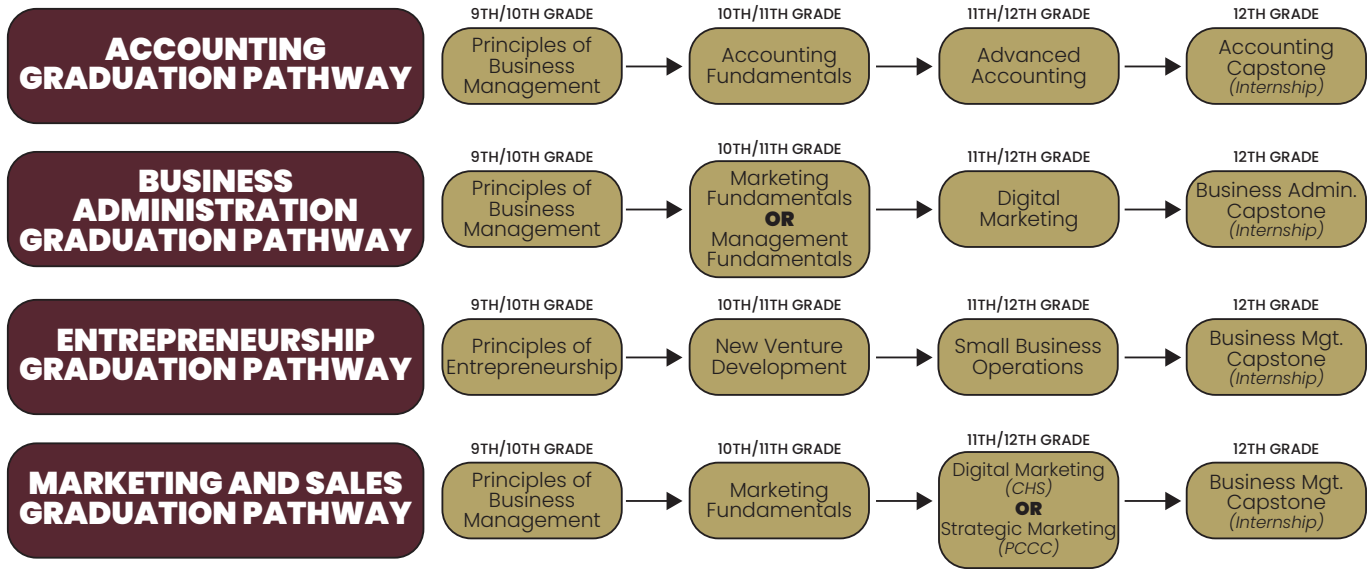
ACCOUNTING GRADUATION PATHWAY

9TH/10TH GRADE
Principles of Business Management

10TH/11TH GRADE
Accounting Fundamentals

11TH/12TH GRADE
Advanced Accounting

12TH GRADE
Accounting Capstone (Internship)

BUSINESS ADMINISTRATION GRADUATION PATHWAY

9TH/10TH GRADE
Principles of Business Management

10TH/11TH GRADE
Marketing Fundamentals OR Management Fundamentals

11TH/12TH GRADE
Digital Marketing

12TH GRADE
Business Admin. Capstone (Internship)

ENTREPRENEURSHIP GRADUATION PATHWAY

9TH/10TH GRADE
Principles of Entrepreneurship

10TH/11TH GRADE
New Venture Development

11TH/12TH GRADE
Small Business Operations

12TH GRADE
Business Mgt. Capstone (Internship)

MARKETING AND SALES GRADUATION PATHWAY

9TH/10TH GRADE
Principles of Business Management

10TH/11TH GRADE
Marketing Fundamentals

11TH/12TH GRADE
Digital Marketing (CHS) OR Strategic Marketing (PCCC)

12TH GRADE
Business Mgt. Capstone (Internship)